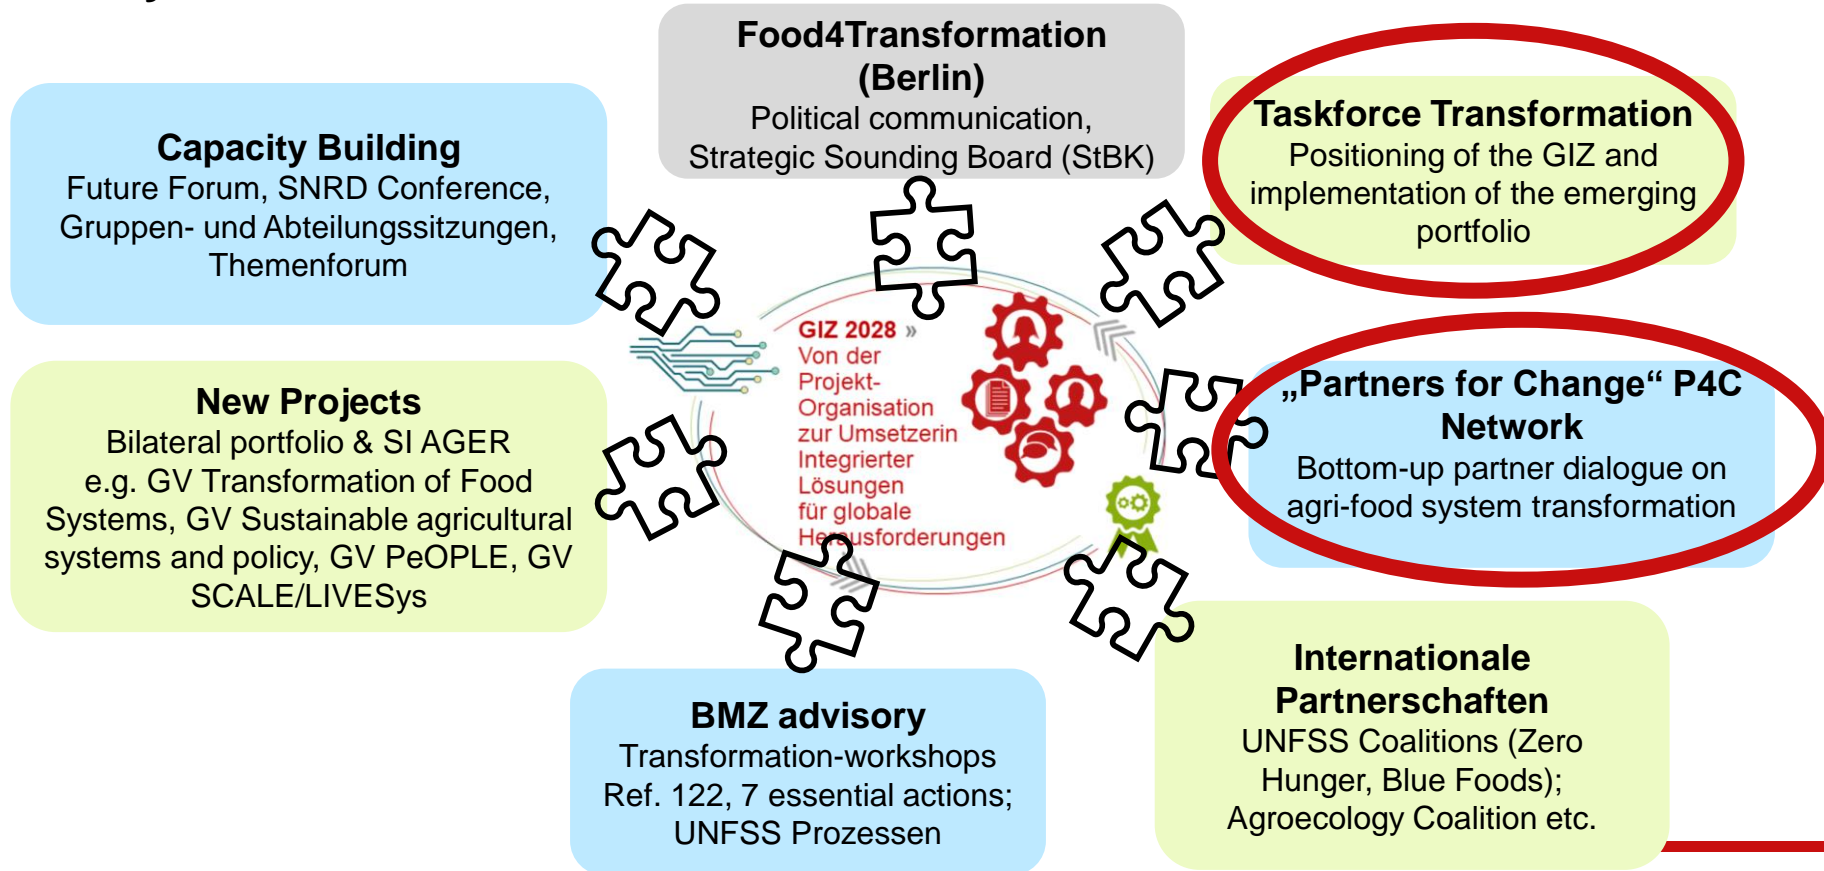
**Food4Transformation (Berlin)**
Political communication, Strategic Sounding Board (StBK)

**Capacity Building**
Future Forum, SNRD Conference, Gruppen- und Abteilungssitzungen, Themenforum

**Taskforce Transformation**
Positioning of the GIZ and implementation of the emerging portfolio

GIZ 2028 »
Von der Projekt-Organisation zur Umsetzerin Integrierter Lösungen für globale Herausforderungen

**New Projects**
Bilateral portfolio & SI AGER
e.g. GV Transformation of Food Systems, GV Sustainable agricultural systems and policy, GV PeOPLE, GV SCALE/LIVESys

**„Partners for Change“ P4C Network**
Bottom-up partner dialogue on agri-food system transformation

**BMZ advisory**
Transformation-workshops Ref. 122, 7 essential actions; UNFSS Prozessen

**Internationale Partnerschaften**
UNFSS Coalitions (Zero Hunger, Blue Foods); Agroecology Coalition etc.